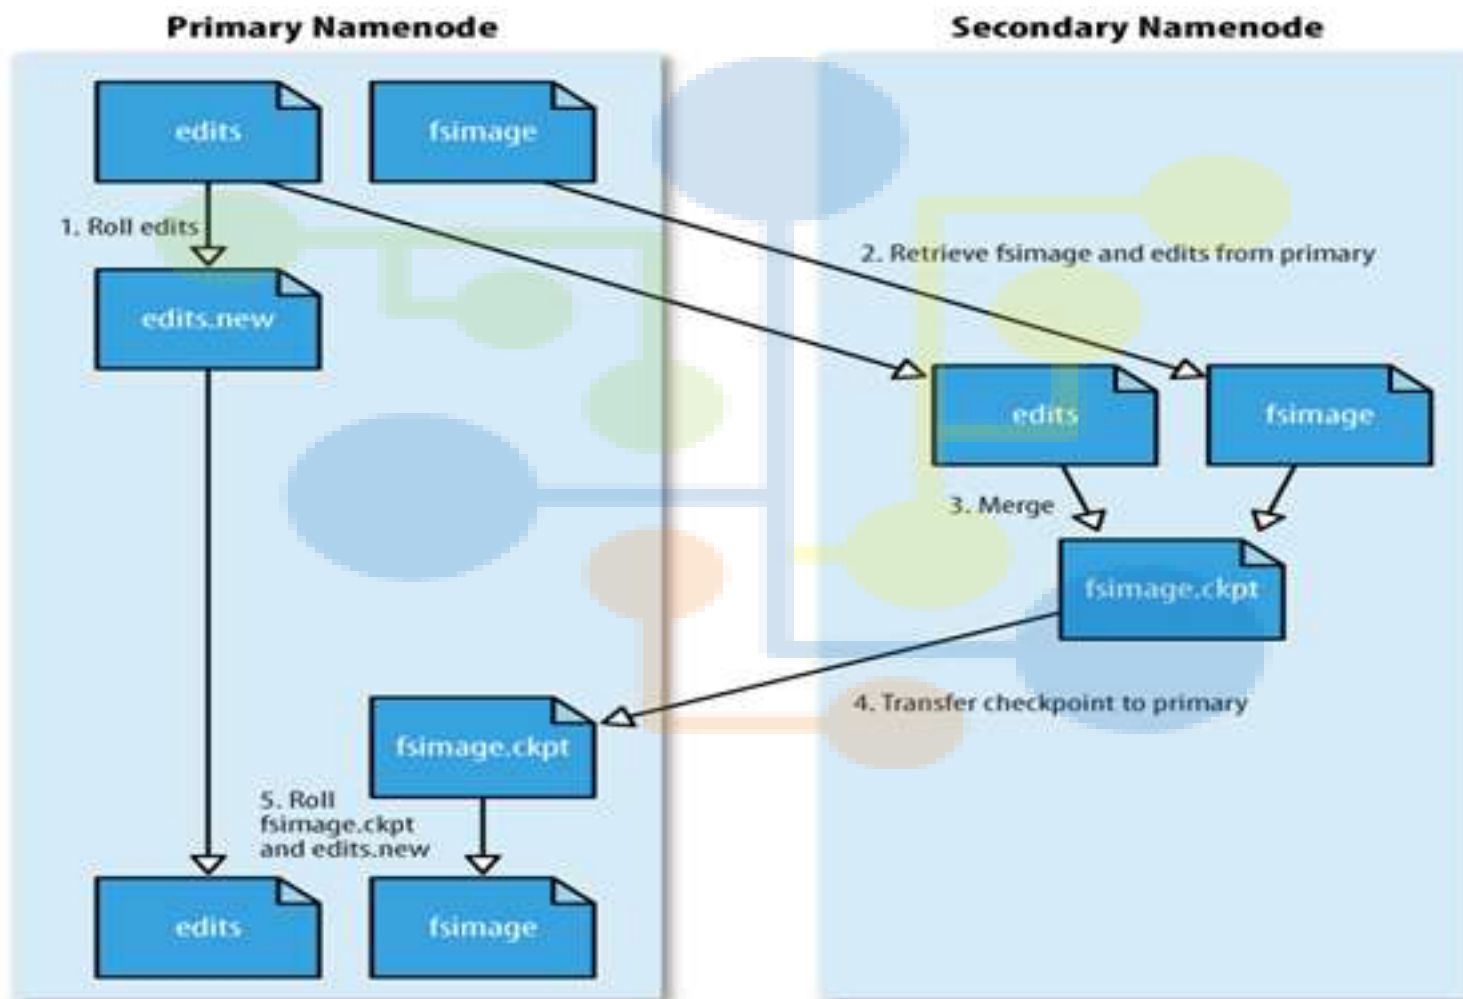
Primary Namenode

Secondary Namenode

edits

fsimage

1. Roll edits

edits.new

2. Retrieve fsimage and edits from primary

edits

fsimage

3. Merge

fsimage.ckpt

4. Transfer checkpoint to primary

fsimage.ckpt

5. Roll fsimage.ckpt and edits.new

edits

fsimage